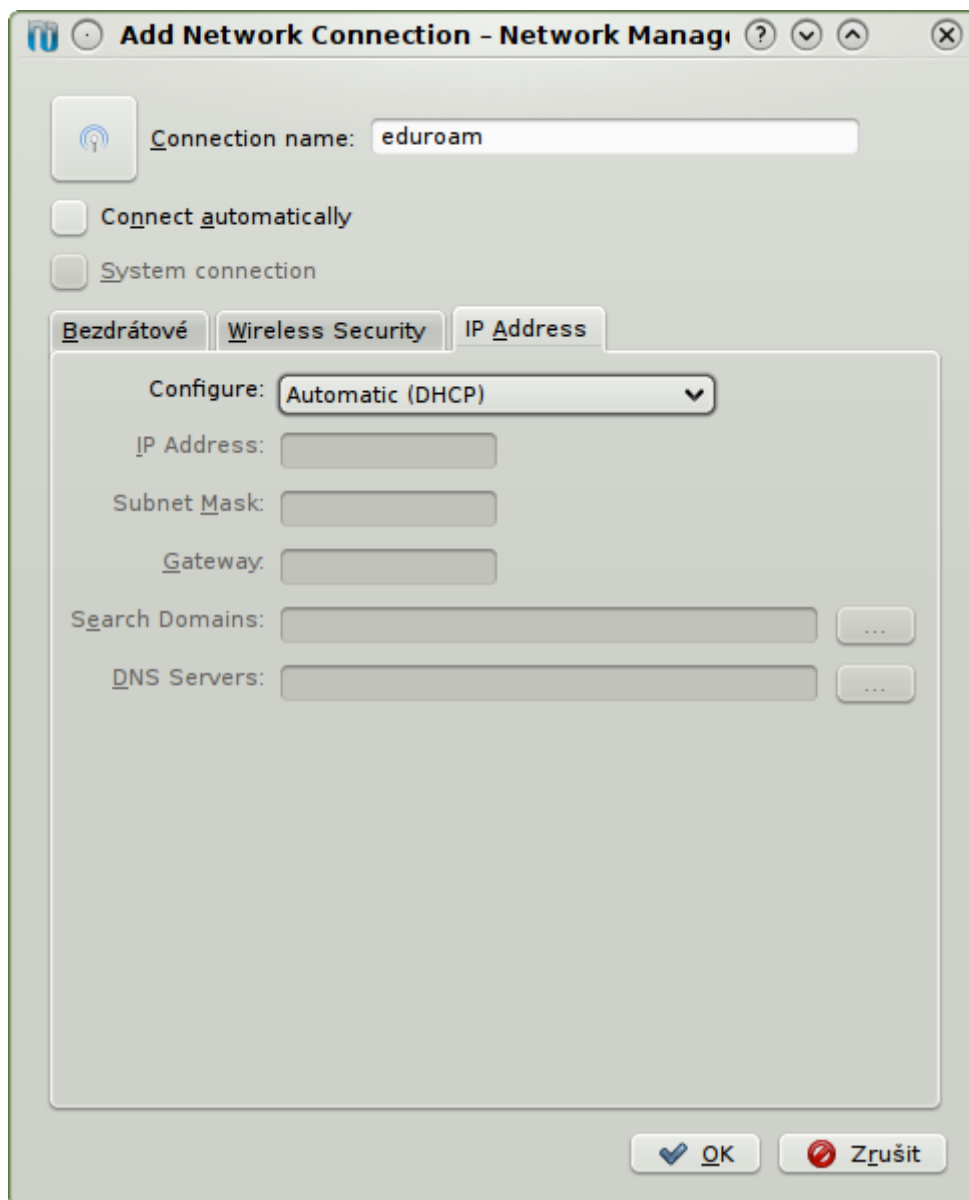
Add Network Connection – Network Manag

Connection name: eduroam

Connect automatically

System connection

Bezdrátové
Wireless Security
IP Address

Configure: Automatic (DHCP)

IP Address:

Subnet Mask:

Gateway:

Search Domains: ...

DNS Servers: ...

OK
Zrušit